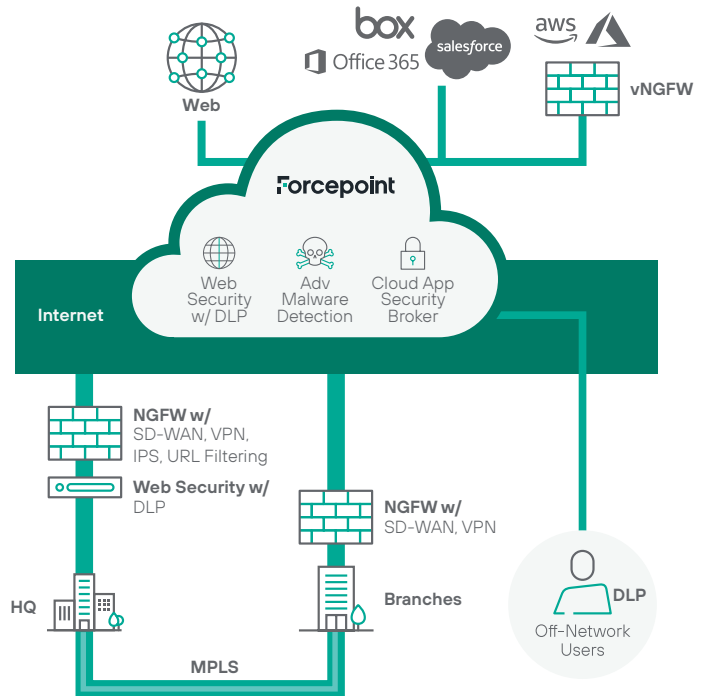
box

Office 365

salesforce

aws

Web

vNGFW

Forcepoint

Web Security w/ DLP

Adv Malware Detection

Cloud App Security Broker

Internet

NGFW w/
SD-WAN, VPN, IPS, URL Filtering

Web Security w/
DLP

NGFW w/
SD-WAN, VPN

HQ

Branches

DLP

Off-Network Users

MPLS